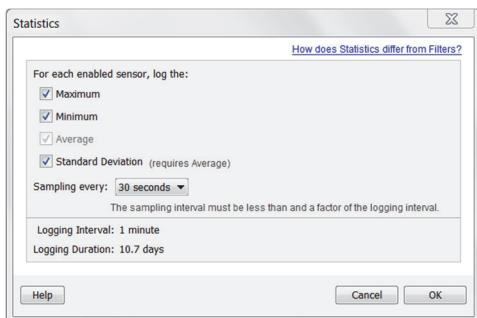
Statistics

How does Statistics differ from Filters?

For each enabled sensor, log the:

Maximum

Minimum

Average

Standard Deviation (requires Average)

Sampling every: 30 seconds

The sampling interval must be less than and a factor of the logging interval.

Logging Interval: 1 minute

Logging Duration: 10.7 days

Help

Cancel

OK